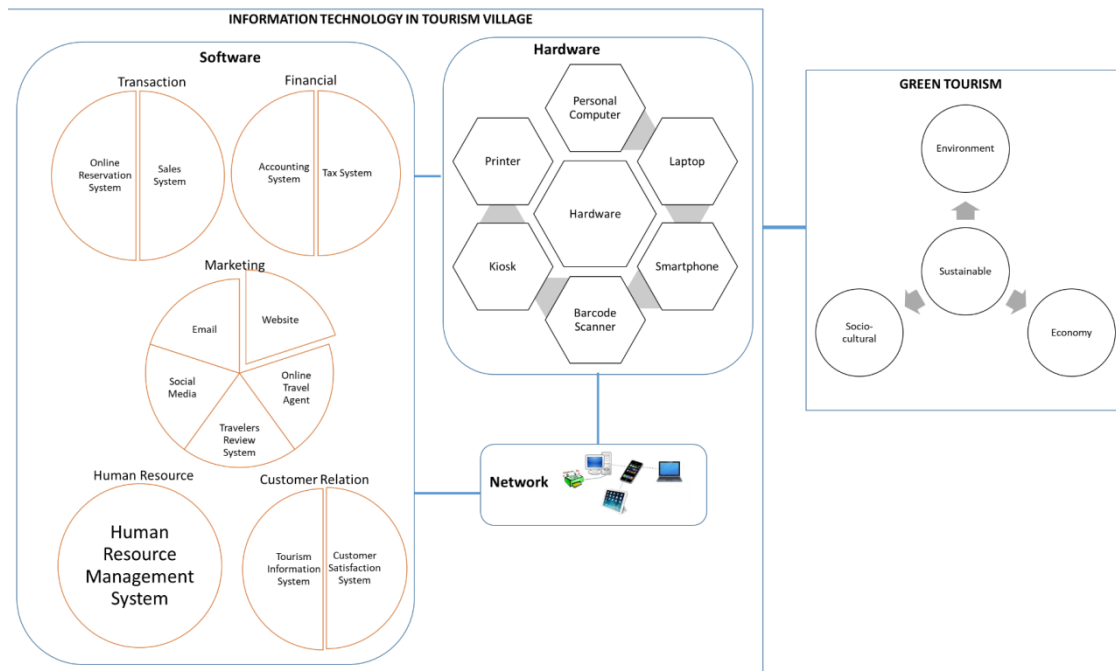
INFORMATION TECHNOLOGY IN TOURISM VILLAGE

Software

Transaction

Online Reservation System

Sales System

Financial

Accounting System

Tax System

Marketing

Email

Website

Social Media

Online Travel Agent

Travelers Review System

Human Resource

Human Resource Management System

Customer Relation

Tourism Information System

Customer Satisfaction System

Hardware

Personal Computer

Printer

Laptop

Hardware

Kiosk

Smartphone

Barcode Scanner

Network

GREEN TOURISM

Environment

Sustainable

Socio-cultural

Economy